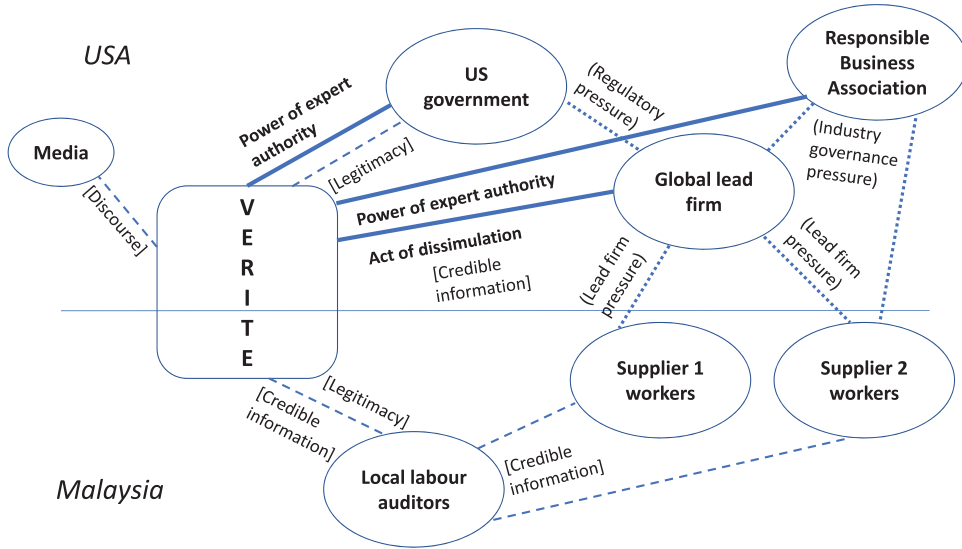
USA

Media

[Discourse]

V E R I T E

Power of expert authority

[Legitimacy]

US government

(Regulatory pressure)

Responsible Business Association

(Industry governance pressure)

Power of expert authority

Global lead firm

Act of dissimulation

[Credible information]

(Lead firm pressure)

(Lead firm pressure)

Supplier 1 workers

Supplier 2 workers

[Legitimacy]

[Credible information]

Local labour auditors

[Credible information]

Malaysia